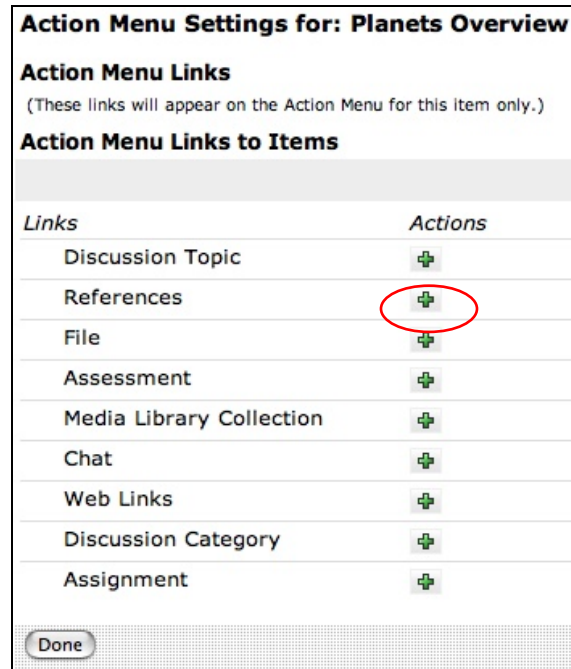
Action Menu Settings for: Planets Overview

Action Menu Links

(These links will appear on the Action Menu for this item only.)

Action Menu Links to Items

| Links | Actions |
|---|---|
| Discussion Topic | + |
| References | + |
| File | + |
| Assessment | + |
| Media Library Collection | + |
| Chat | + |
| Web Links | + |
| Discussion Category | + |
| Assignment | + |

Done